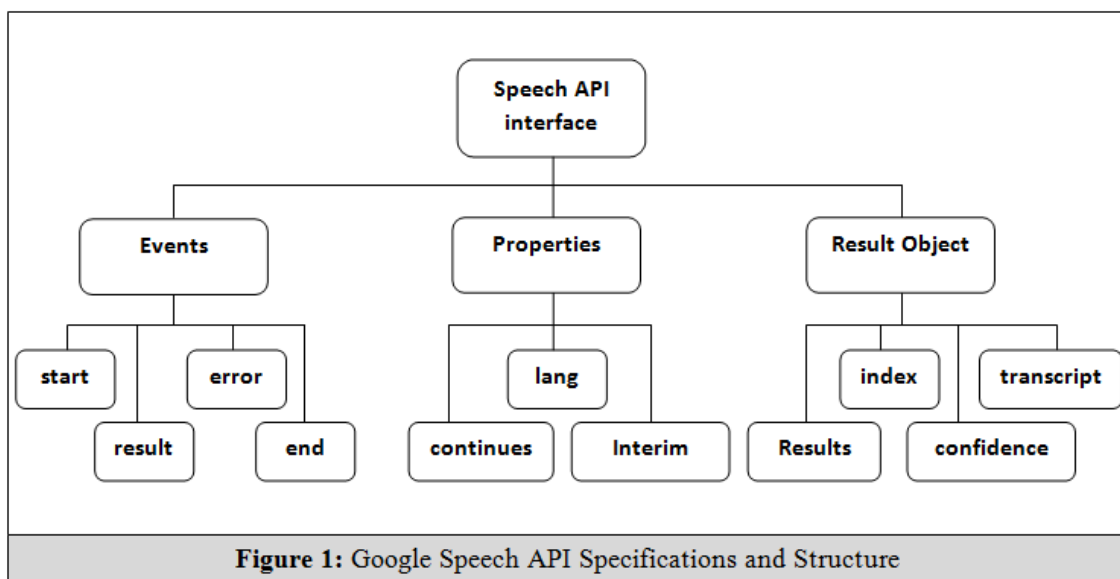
Speech API interface

Events

Properties

Result Object

start

error

result

end

lang

continues

Interim

index

transcript

Results

confidence

**Figure 1:** Google Speech API Specifications and Structure